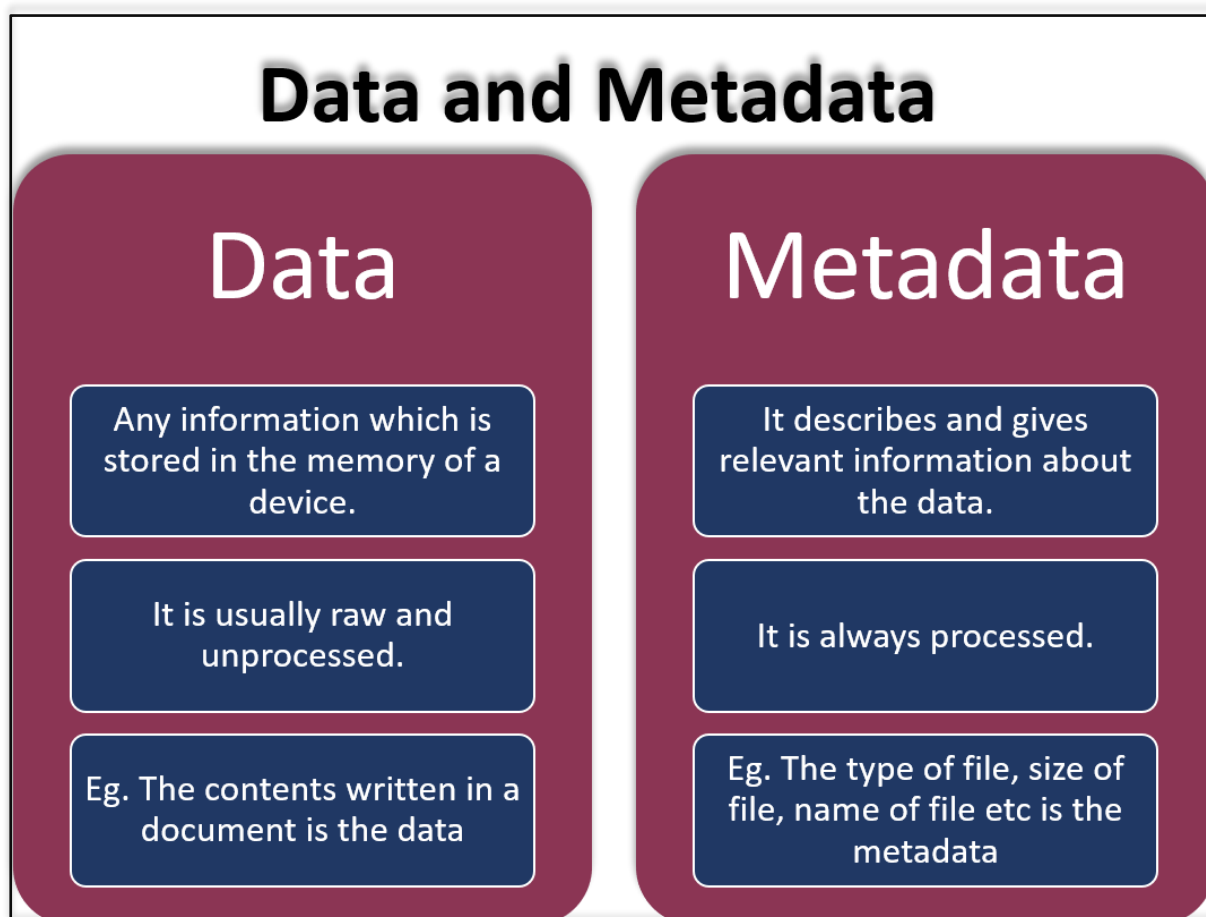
Data and Metadata

Data

Any information which is stored in the memory of a device.

It is usually raw and unprocessed.

Eg. The contents written in a document is the data

Metadata

It describes and gives relevant information about the data.

It is always processed.

Eg. The type of file, size of file, name of file etc is the metadata